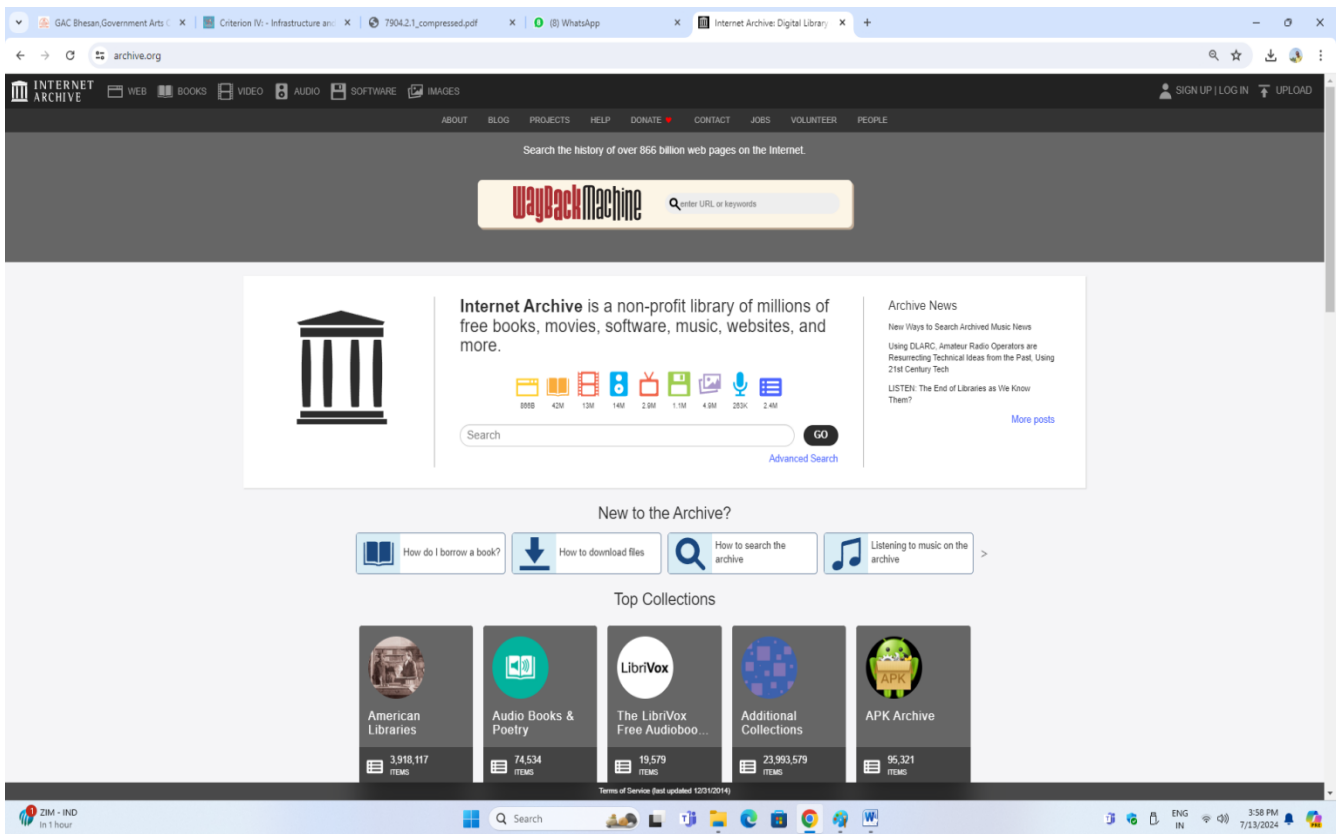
GAC Bhesan,Government Arts C ×
Criterion IV: - Infrastructure an ×
7904.2.1_compressed.pdf ×
(8) WhatsApp ×
Internet Archive: Digital Library ×
+

archive.org

INTERNET ARCHIVE
WEB BOOKS VIDEO AUDIO SOFTWARE IMAGES
SIGN UP | LOG IN UPLOAD

ABOUT BLOG PROJECTS HELP DONATE CONTACT JOBS VOLUNTEER PEOPLE

Search the history of over 866 billion web pages on the Internet.

WayBackMachine
enter URL or keywords

Internet Archive is a non-profit library of millions of free books, movies, software, music, websites, and more.

866B 42M 13M 14M 2.9M 1.1M 4.9M 263K 2.4M

Search
GO
Advanced Search

Archive News
New Ways to Search Archived Music News
Using DLARC, Amateur Radio Operators are Resurrecting Technical Ideas from the Past, Using 21st Century Tech
LISTEN: The End of Libraries as We Know Them?
More posts

New to the Archive?
How do I borrow a book?
How to download files
How to search the archive
Listening to music on the archive
>

Top Collections

American Libraries
3,918,117 ITEMS

Audio Books & Poetry
74,534 ITEMS

LibriVox
The LibriVox Free Audioboo...
19,579 ITEMS

Additional Collections
23,993,579 ITEMS

APK
APK Archive
95,321 ITEMS

Terms of Service (last updated 12/31/2014)

ZIM - IND
In 1 hour
Search
ENG IN
3:58 PM
7/13/2024